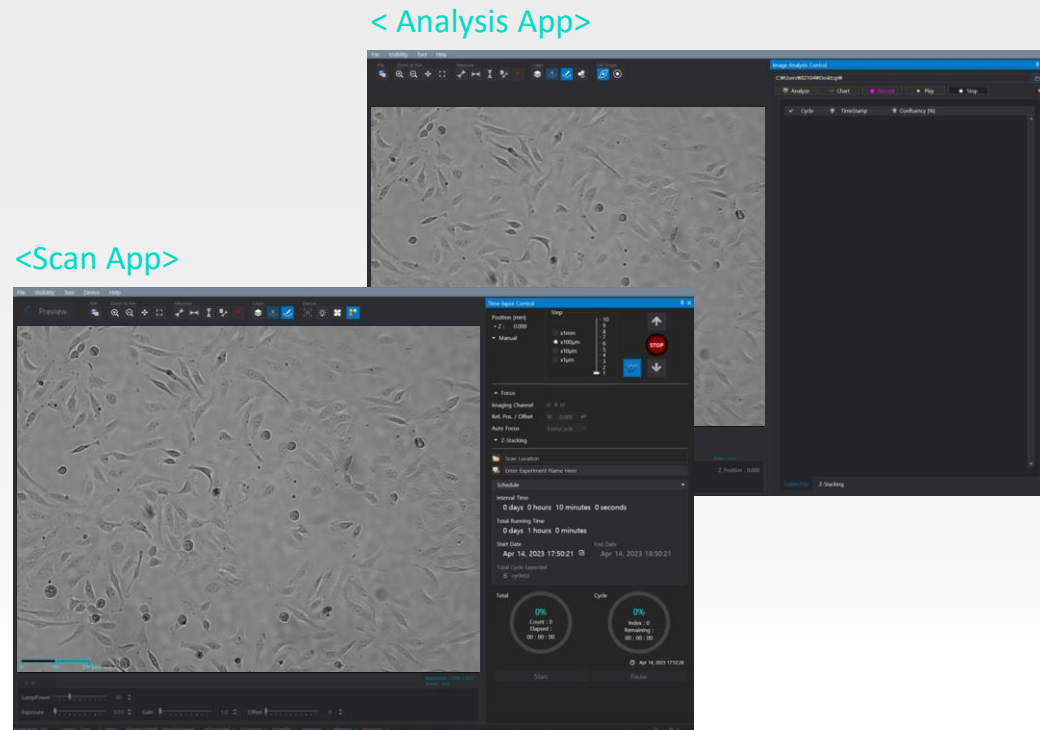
< Analysis App>

File Visibility Tool Help

File Zoom & Pan Measure Layer Cell Image

Image Analysis Control

C:\Users\B2104\Desktop\

Analyze Chart Record Play Stop

Cycle TimeStamp Confluency (%)

Z_Position : 0.000

Folder/File Z-Stacking

<Scan App>

File Visibility Tool Device Help

Preview

File Zoom & Pan Measure Layer Device

Time-lapse Control

Position (mm)

Z : 0.000

Manual

Step

x1mm

x100μm

x10μm

x1μm

10 9 8 7 6 5 4 3 2 1

STOP

Focus

Imaging Channel

Ref. Pos. / Offset

Auto Focus

Z-Stacking

Scan Location

Enter Experiment Name Here

Schedule

Interval Time

0 days 0 hours 10 minutes 0 seconds

Total Running Time

0 days 1 hours 0 minutes

Start Date

Apr 14, 2023 17:50:21

End Date

Apr 14, 2023 18:50:21

Total Cycle Expected

6 cycle(s)

Total

0%

Count : 0

Elapsed :

00 : 00 : 00

Cycle

0%

Index : 0

Remaining :

00 : 00 : 00

Apr 14, 2023 17:50:20

Start

Pause

Lamp Power

Exposure

Gain

Offset